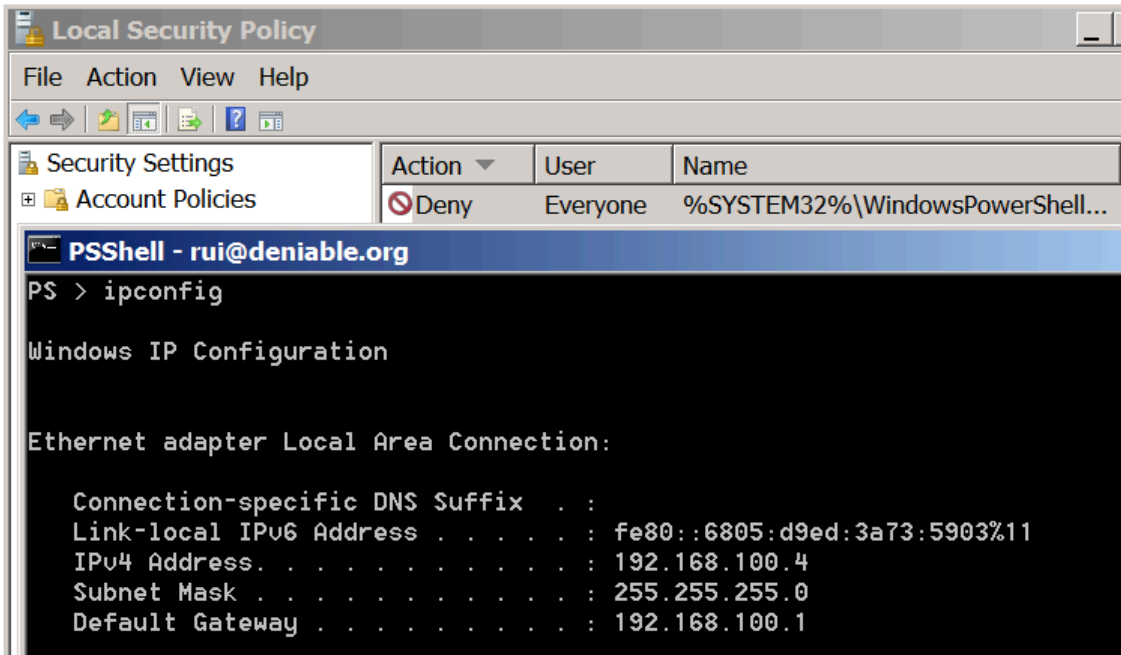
Local Security Policy

File Action View Help

Security Settings
Account Policies

| Action | User | Name |
|---|---|---|
| Deny | Everyone | %SYSTEM32%\WindowsPowerShell... |

PSShell - rui@deniable.org

PS > ipconfig

Windows IP Configuration

Ethernet adapter Local Area Connection:

Connection-specific DNS Suffix . :
Link-local IPv6 Address . . . . . : fe80::6805:d9ed:3a73:5903%11
IPv4 Address. . . . . . . . . . . : 192.168.100.4
Subnet Mask . . . . . . . . . . . : 255.255.255.0
Default Gateway . . . . . . . . . : 192.168.100.1